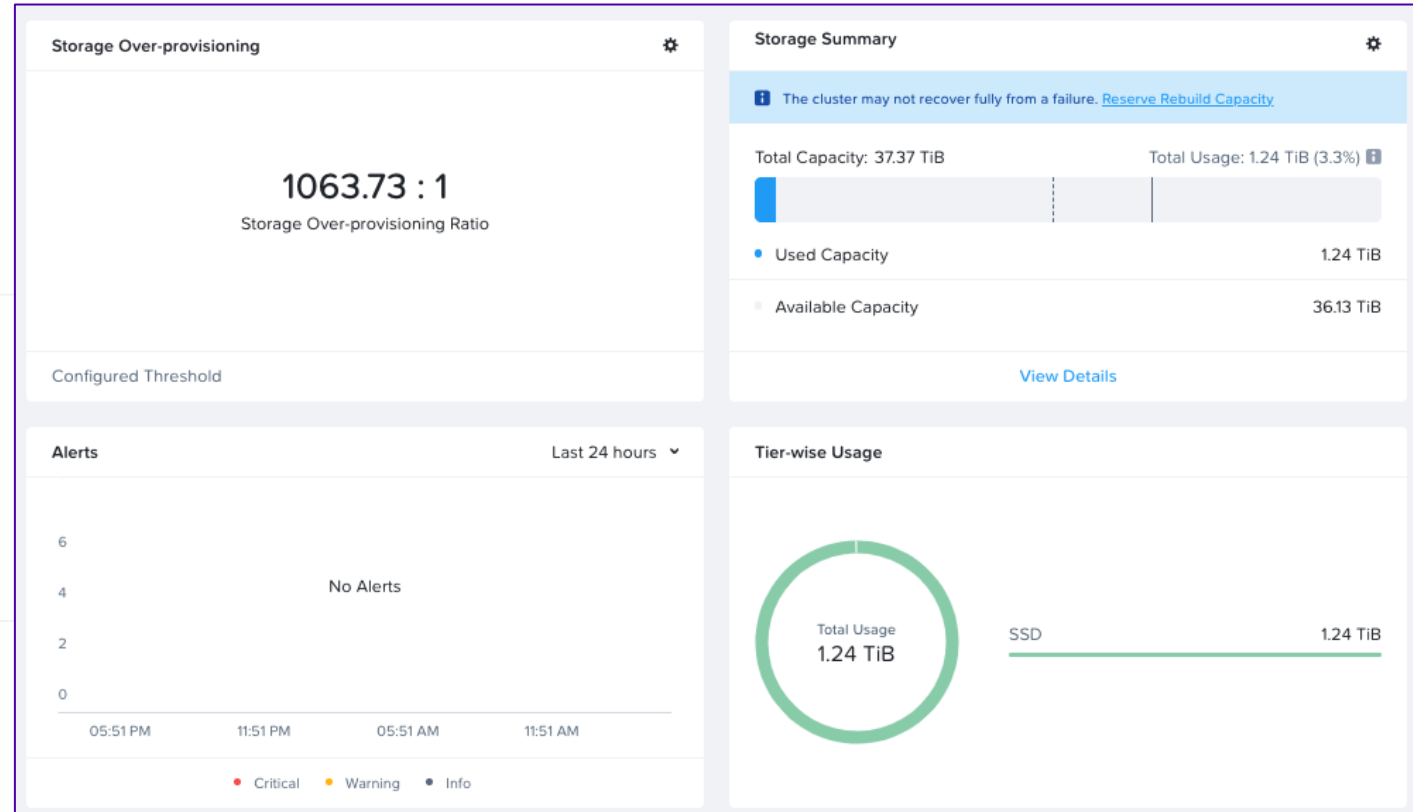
Storage Over-provisioning

1063.73 : 1
Storage Over-provisioning Ratio

Configured Threshold

Storage Summary

The cluster may not recover fully from a failure. Reserve Rebuild Capacity

Total Capacity: 37.37 TiB
Total Usage: 1.24 TiB (3.3%)

Used Capacity 1.24 TiB
Available Capacity 36.13 TiB

View Details

Alerts
Last 24 hours

6
4
2
0
No Alerts
05:51 PM
11:51 PM
05:51 AM
11:51 AM

Critical
Warning
Info

Tier-wise Usage

Total Usage
1.24 TiB

SSD 1.24 TiB